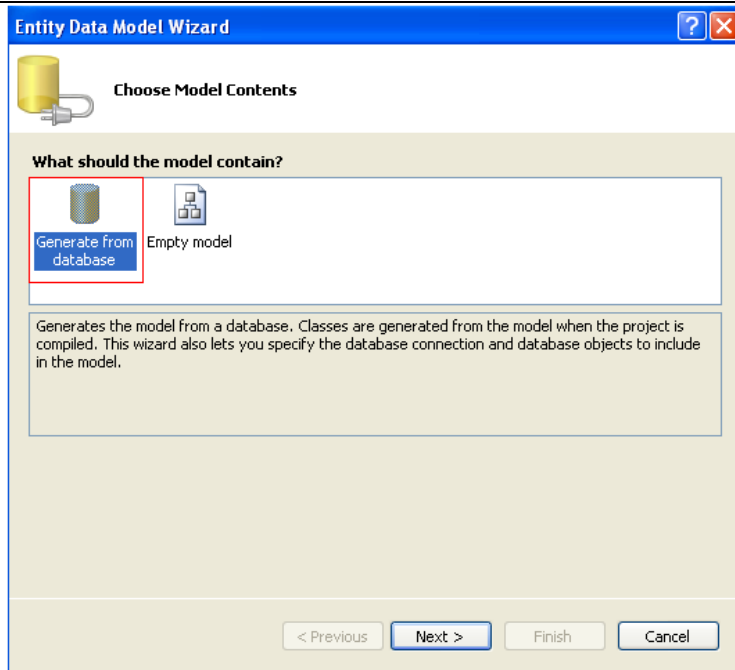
Entity Data Model Wizard

?

Choose Model Contents

What should the model contain?

Generate from database

Empty model

Generates the model from a database. Classes are generated from the model when the project is compiled. This wizard also lets you specify the database connection and database objects to include in the model.

< Previous

Next >

Finish

Cancel